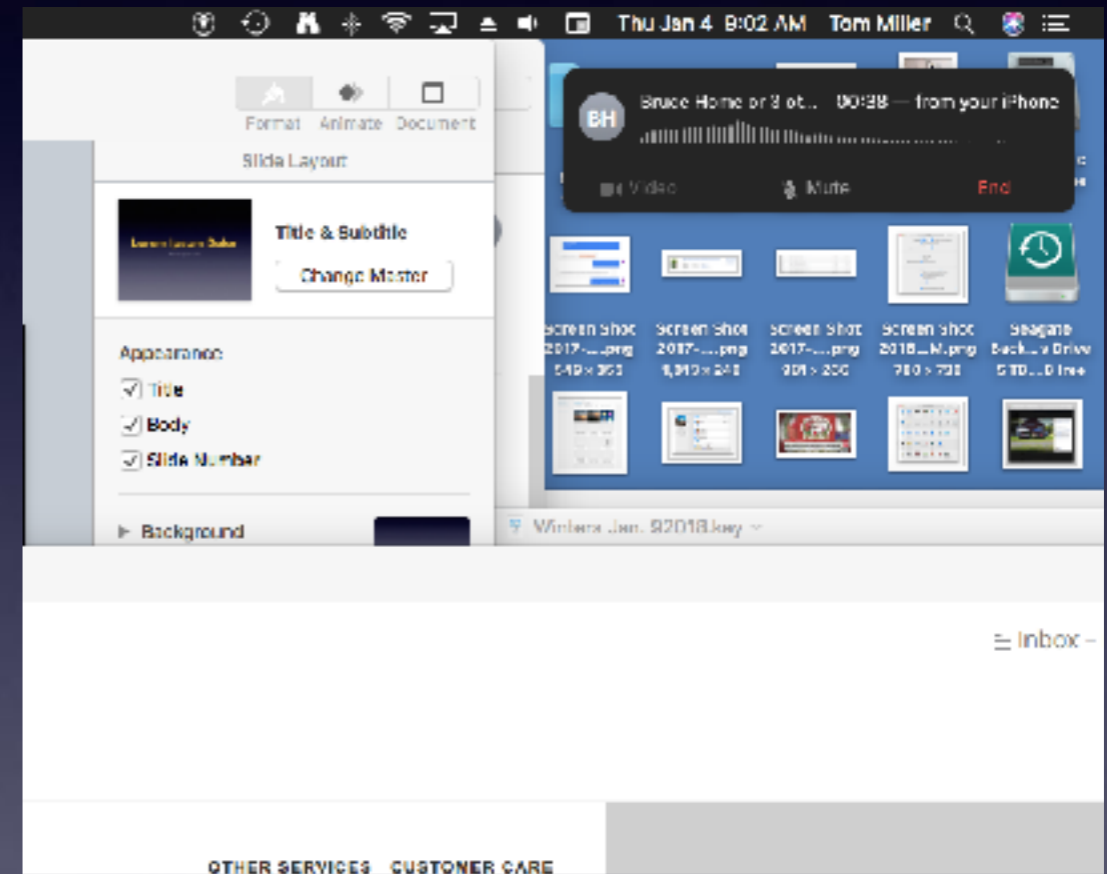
Thu Jan 4 8:02 AM Tom Miller

Format Animate Document

Slide Layout

Title & Subtitle

Change Master

Appearance

Title

Body

Slide Number

Background

BH

Bruce Home or 3 ot... 00:38 — from your iPhone

Video Mute End

Screen Shot 2017-....png 549 × 353

Screen Shot 2017-....png 1,019 × 248

Screen Shot 2017-....png 901 × 200

Screen Shot 2018...M.png 780 × 738

Seagate Back...e Drive 5 TB...0 free

Winters Jan. 92018.key

Inbox

OTHER SERVICES CUSTOMER CARE